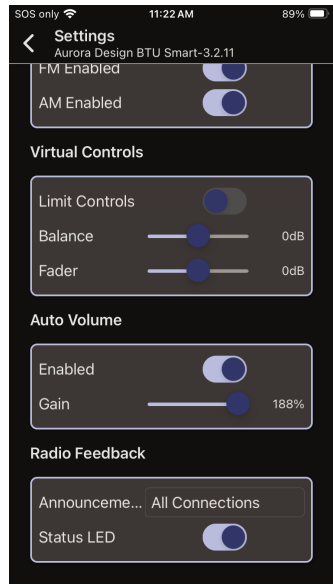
SOS only 11:22 AM 89%

Settings
Aurora Design BTU Smart-3.2.11

FM Enabled

AM Enabled

Virtual Controls

Limit Controls

Balance 0dB

Fader 0dB

Auto Volume

Enabled

Gain 188%

Radio Feedback

Announceme... All Connections

Status LED